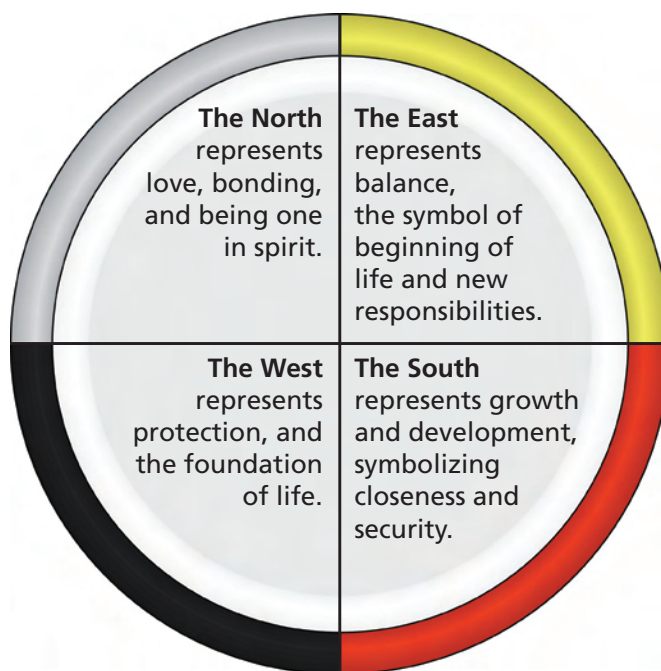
**The North** represents love, bonding, and being one in spirit.

**The East** represents balance, the symbol of beginning of life and new responsibilities.

**The West** represents protection, and the foundation of life.

**The South** represents growth and development, symbolizing closeness and security.